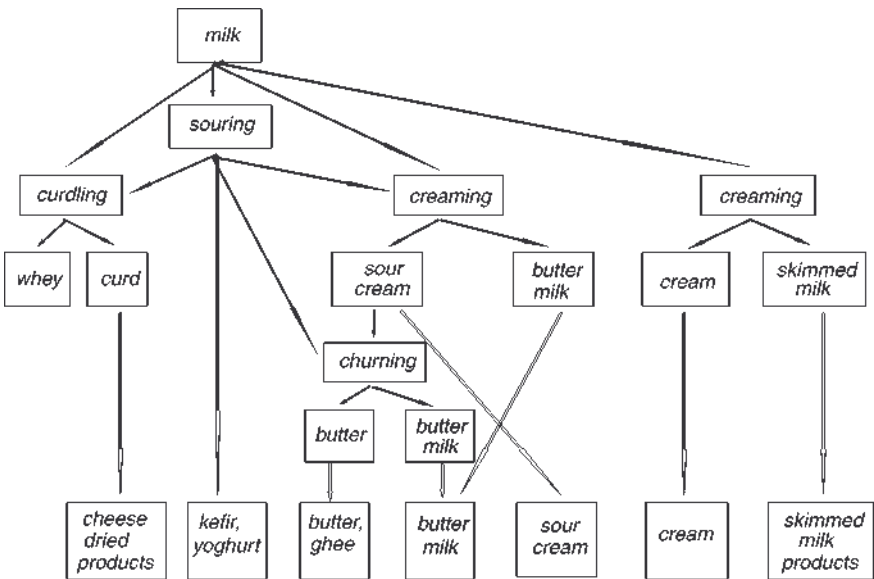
milk

souring

curdling

creaming

creaming

whey

curd

sour cream

butter milk

cream

skimmed milk

churning

butter

butter milk

cheese dried products

kefir, yoghurt

butter, ghee

butter milk

sour cream

cream

skimmed milk products